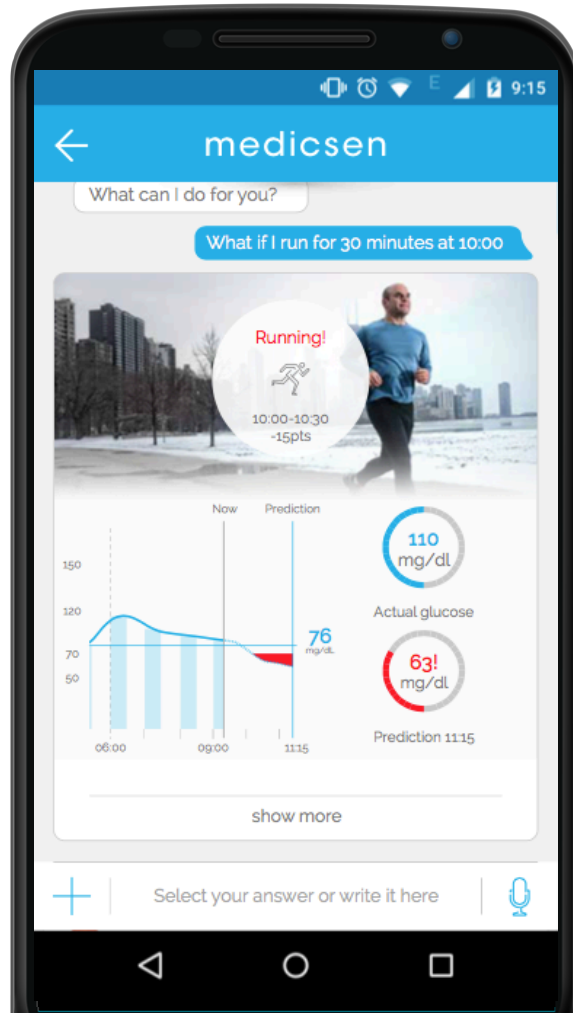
E 9:15

medicsen

What can I do for you?

What if I run for 30 minutes at 10:00

Running!

10:00-10:30
-15pts

Now

Prediction

150

120

70

50

76
mg/dL

06:00

09:00

11:15

110
mg/dl

Actual glucose

63!
mg/dl

Prediction 11:15

show more

Select your answer or write it here